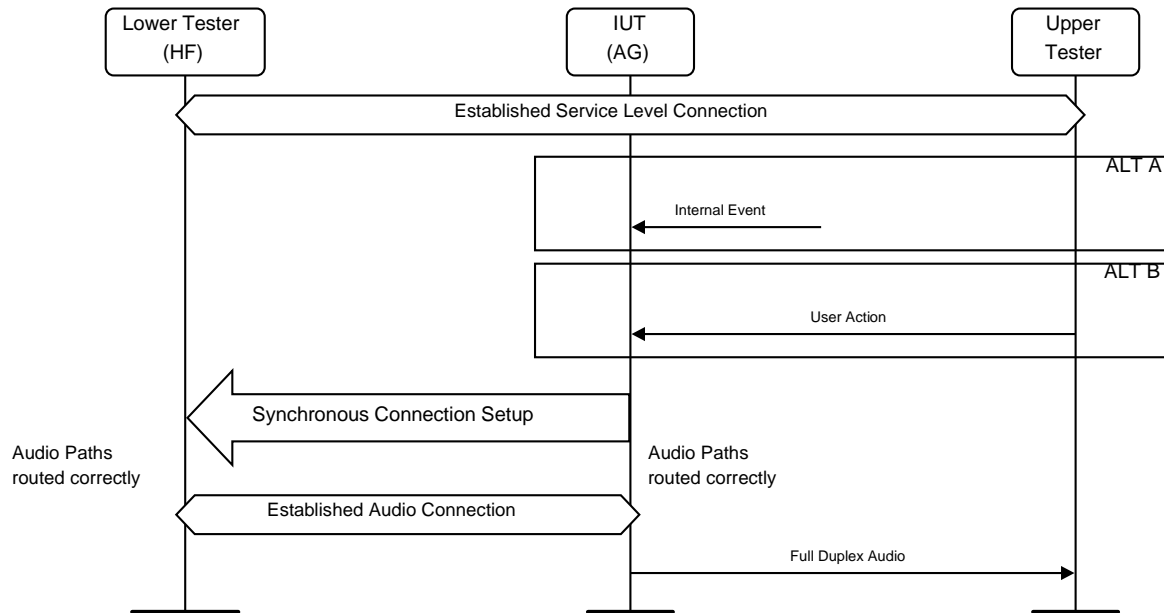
Lower Tester (HF)

IUT (AG)

Upper Tester

Established Service Level Connection

ALT A

Internal Event

ALT B

User Action

Synchronous Connection Setup

Audio Paths routed correctly

Audio Paths routed correctly

Established Audio Connection

Full Duplex Audio